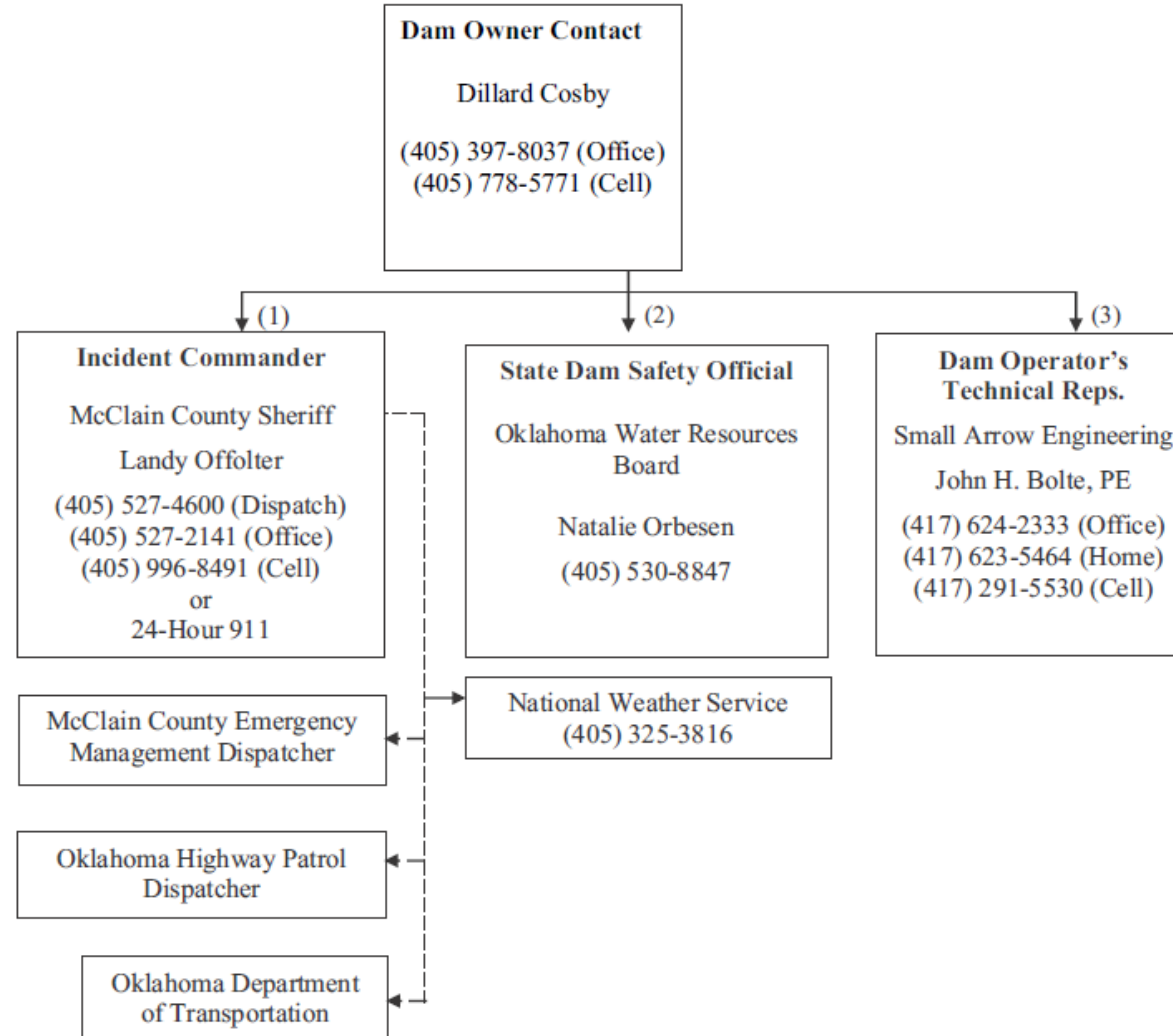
Dam Owner Contact

Dillard Cosby

(405) 397-8037 (Office)
(405) 778-5771 (Cell)

(1)

Incident Commander

McClain County Sheriff

Landy Offolter

(405) 527-4600 (Dispatch)
(405) 527-2141 (Office)
(405) 996-8491 (Cell)
or
24-Hour 911

(2)

State Dam Safety Official

Oklahoma Water Resources Board

Natalie Orbesen

(405) 530-8847

(3)

Dam Operator's Technical Reps.

Small Arrow Engineering

John H. Bolte, PE

(417) 624-2333 (Office)
(417) 623-5464 (Home)
(417) 291-5530 (Cell)

National Weather Service
(405) 325-3816

McClain County Emergency Management Dispatcher

Oklahoma Highway Patrol Dispatcher

Oklahoma Department of Transportation